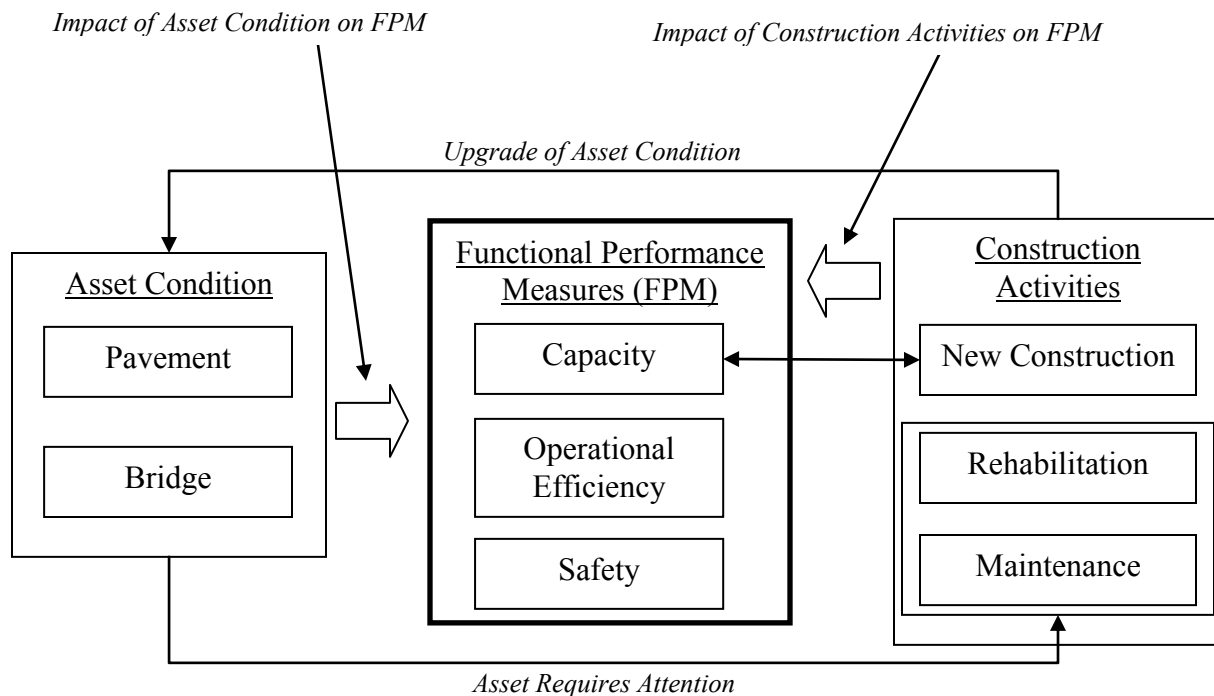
Impact of Asset Condition on FPM

Impact of Construction Activities on FPM

Upgrade of Asset Condition

Asset Condition

Pavement

Bridge

Functional Performance Measures (FPM)

Capacity

Operational Efficiency

Safety

Construction Activities

New Construction

Rehabilitation

Maintenance

Asset Requires Attention